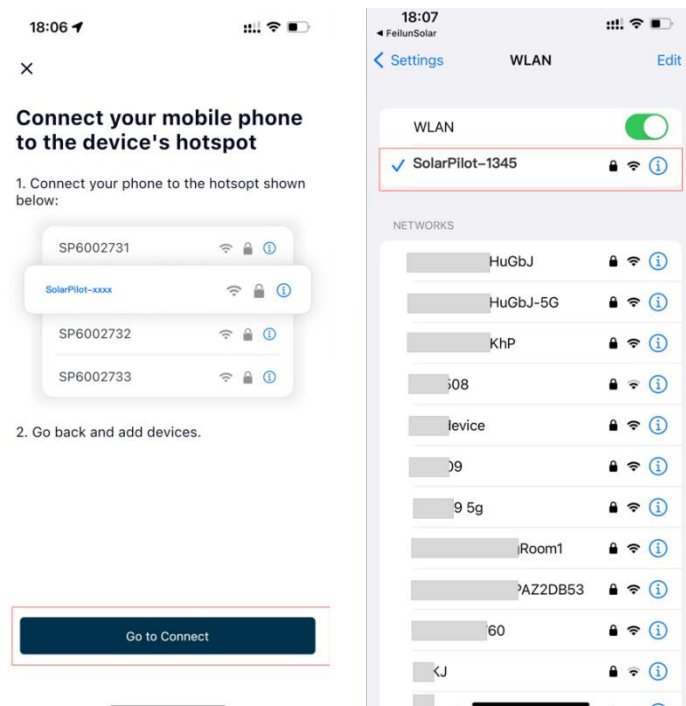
18:06

×

Connect your mobile phone to the device's hotspot

1. Connect your phone to the hotsopt shown below:

SP6002731

SolarPilot-xxxx

SP6002732

SP6002733

2. Go back and add devices.

Go to Connect

18:07
◂ FeilunSolar

< Settings WLAN Edit

WLAN

✓ SolarPilot-1345

NETWORKS

HuGbJ

HuGbJ-5G

KhP

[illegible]508

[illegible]levice

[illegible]09

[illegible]9 5g

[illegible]Room1

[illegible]PAZ2DB53

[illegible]60

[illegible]KJ